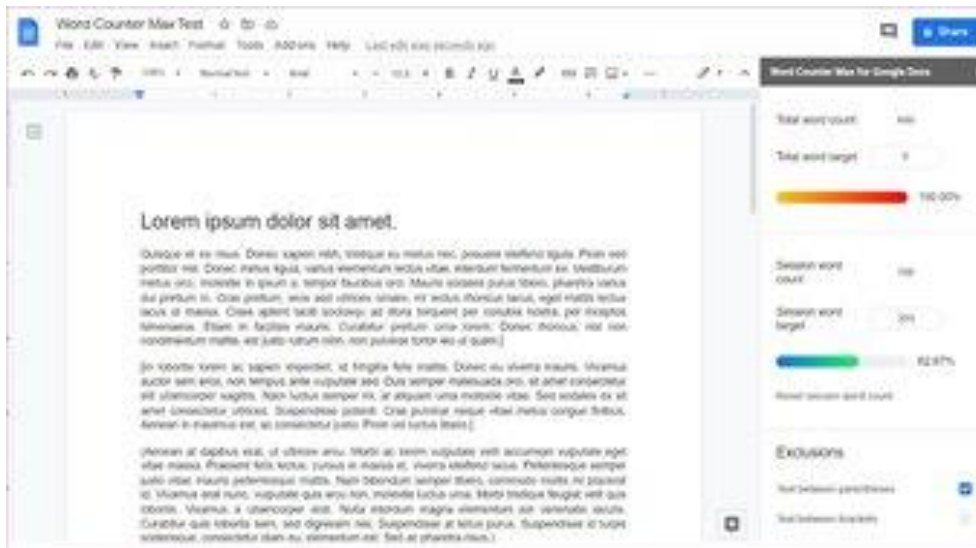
Word Counter Max Test

File Edit View Insert Format Tools Add-ons Help Last edit was seconds ago

Share

Word Counter Max for Google Docs

Lorem ipsum dolor sit amet.

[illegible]

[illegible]

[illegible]

Total word count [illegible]

Total word target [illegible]

100.00%

Session word count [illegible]

Session word target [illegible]

62.67%

Reset session word count

Exclusions

Text between parentheses

Text between brackets